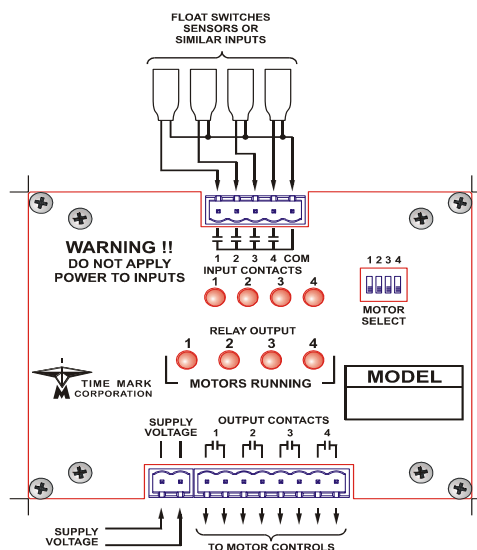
FLOAT SWITCHES
SENSORS OR
SIMILAR INPUTS

1 2 3 4 COM

WARNING !!
DO NOT APPLY
POWER TO INPUTS

INPUT CONTACTS
1 2 3 4

1 2 3 4
MOTOR
SELECT

RELAY OUTPUT
1 2 3 4

TIME MARK
CORPORATION

MOTORS RUNNING

MODEL

SUPPLY
VOLTAGE

OUTPUT CONTACTS
1 2 3 4

SUPPLY
VOLTAGE

TO MOTOR CONTROLS